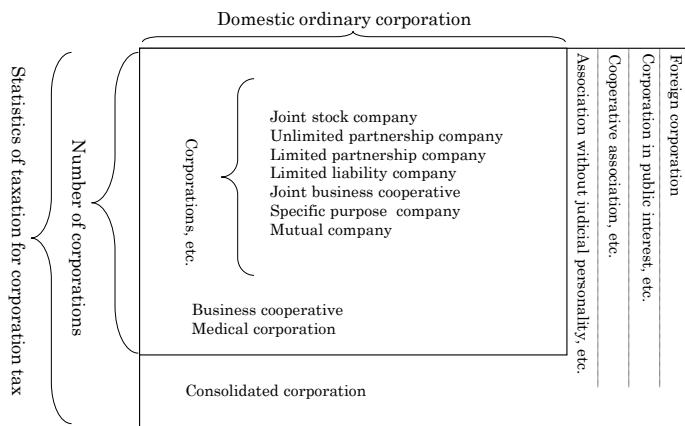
Domestic ordinary corporation

Statistics of taxation for corporation tax

Number of corporations

Corporations, etc.

Joint stock company
Unlimited partnership company
Limited partnership company
Limited liability company
Joint business cooperative
Specific purpose company
Mutual company

Business cooperative
Medical corporation

Association without judicial personality, etc.

Cooperative association, etc.

Corporation in public interest, etc.

Foreign corporation

Consolidated corporation